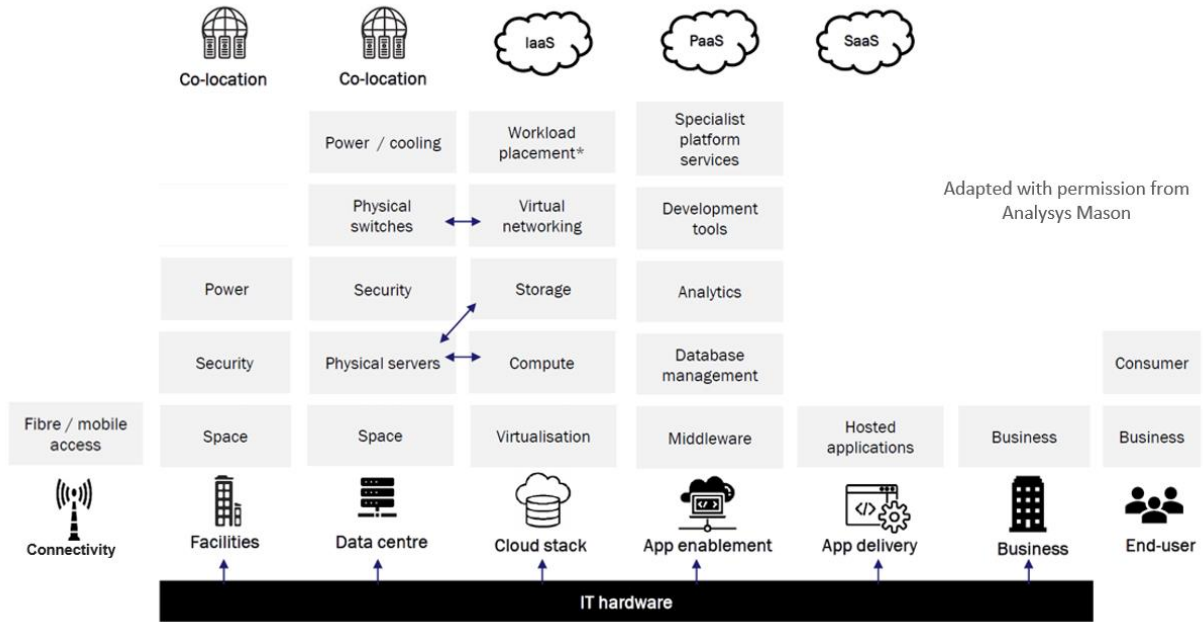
Co-location

Co-location

IaaS

PaaS

SaaS

Power / cooling

Workload placement*

Specialist platform services

Adapted with permission from Analysys Mason

Physical switches

Virtual networking

Development tools

Power

Security

Storage

Analytics

Security

Physical servers

Compute

Database management

Consumer

Fibre / mobile access

Space

Space

Virtualisation

Middleware

Hosted applications

Business

Business

Connectivity

Facilities

Data centre

Cloud stack

App enablement

App delivery

Business

End-user

IT hardware